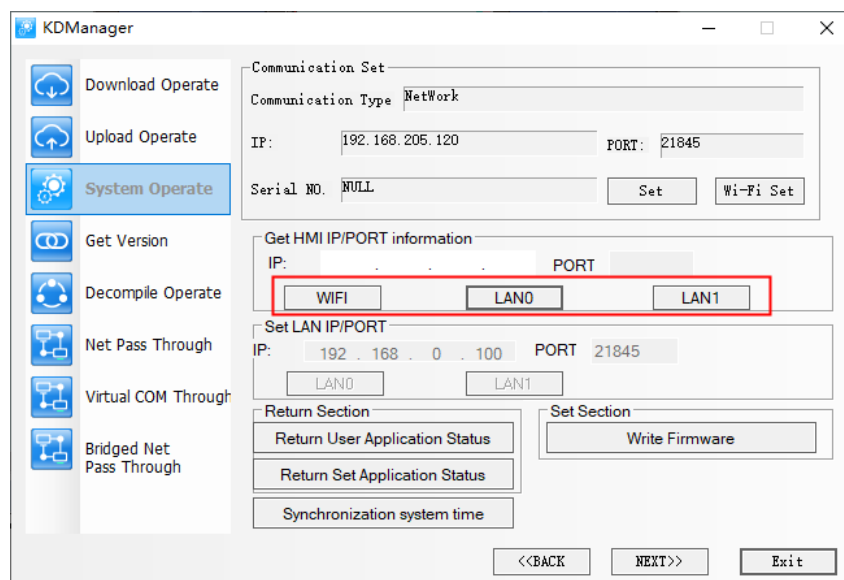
KDManager

Download Operate

Upload Operate

System Operate

Get Version

Decompile Operate

Net Pass Through

Virtual COM Through

Bridged Net Pass Through

Communication Set

Communication Type NetWork

IP: 192.168.205.120

PORT: 21845

Serial NO. NULL

Set

Wi-Fi Set

Get HMI IP/PORT information

IP: . . .

PORT

WIFI

LAN0

LAN1

Set LAN IP/PORT

IP: 192 . 168 . 0 . 100

PORT 21845

LAN0

LAN1

Return Section

Return User Application Status

Return Set Application Status

Synchronization system time

Set Section

Write Firmware

<<BACK

NEXT>>

Exit